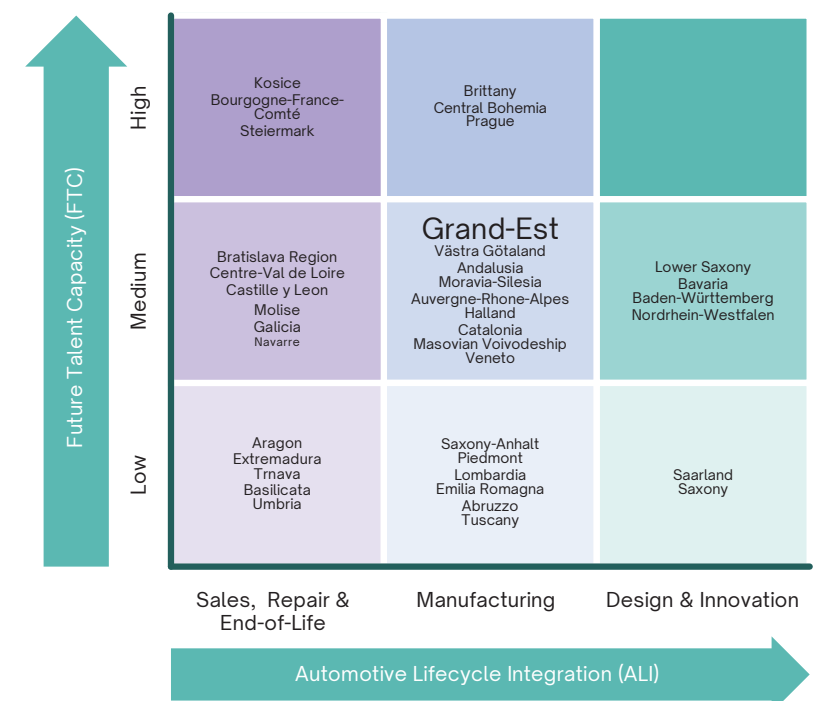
Future Talent Capacity (FTC)

High

Kosice
Bourgogne-France-Comté
Steiermark

Brittany
Central Bohemia
Prague

Medium

Bratislava Region
Centre-Val de Loire
Castille y Leon
Molise
Galicia
Navarre

Grand-Est
Västra Götaland
Andalusia
Moravia-Silesia
Auvergne-Rhone-Alpes
Halland
Catalonia
Masovian Voivodeship
Veneto

Lower Saxony
Bavaria
Baden-Württemberg
Nordrhein-Westfalen

Low

Aragon
Extremadura
Trnava
Basilicata
Umbria

Saxony-Anhalt
Piedmont
Lombardia
Emilia Romagna
Abruzzo
Tuscany

Saarland
Saxony

Sales, Repair & End-of-Life

Manufacturing

Design & Innovation

Automotive Lifecycle Integration (ALI)